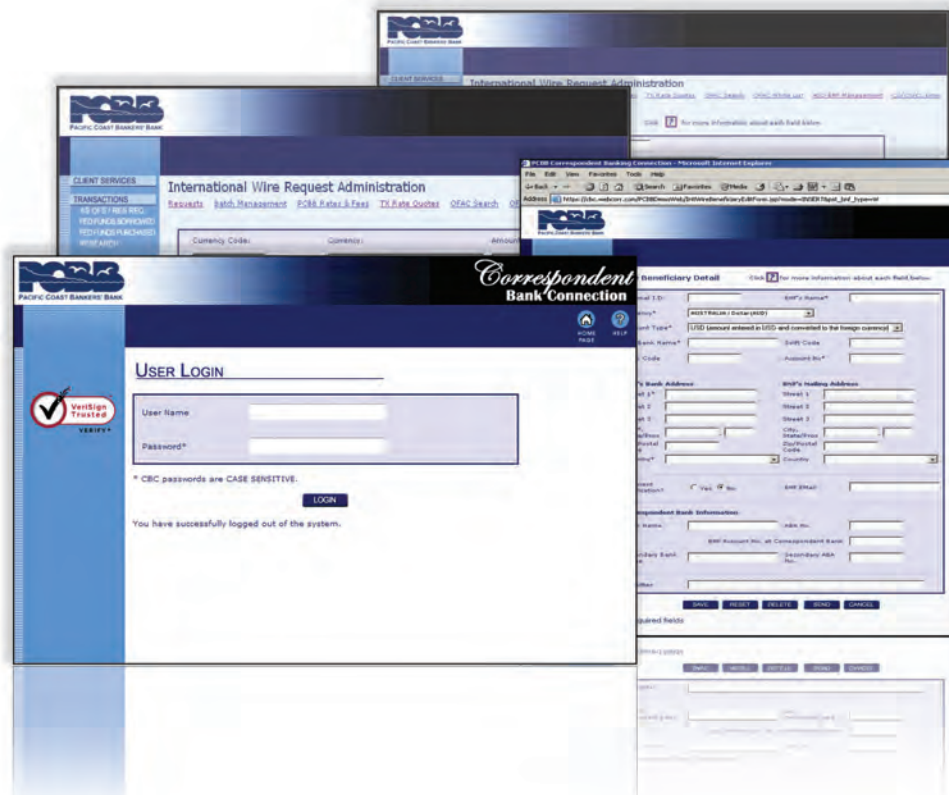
PCBB
PACIFIC COAST BANKERS' BANK
CLIENT SERVICES
International Wire Request Administration
TX Rate Quotes OFAC Search OFAC White List ACH/EFT Management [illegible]
Click ? for more information about each field below.

PCBB
PACIFIC COAST BANKERS' BANK
CLIENT SERVICES
TRANSACTIONS
International Wire Request Administration
Requests Batch Management PCBB Rates & Fees TX Rate Quotes OFAC Search
Currency Code: Currency: Amount

PCBB Correspondent Banking Connection - Microsoft Internet Explorer
File Edit View Favorites Tools Help
Back Search Favorites Media
Address https://cbc.webcorr.com/PCBB/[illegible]
PCBB
Beneficiary Detail Click ? for more information about each field below.
BNF's Name*
AUSTRALIA / Dollar (AUD)
USD (amount entered in USD and converted to the foreign currency)
Swift Code
Account No*
BNF's Mailing Address
Street 1
Street 2
Street 3
City, State/Prov
Zip/Postal Code
Country
Yes No
BNF EMail
Correspondent Bank Information
ABA No.
BNF Account No. at Correspondent Bank
Secondary ABA No.
SAVE RESET DELETE SEND CANCEL
Required fields

PCBB
PACIFIC COAST BANKERS' BANK
Correspondent Bank Connection
HOME PAGE HELP
VeriSign Trusted VERIFY
USER LOGIN
User Name
Password*
* CBC passwords are CASE SENSITIVE.
LOGIN
You have successfully logged out of the system.